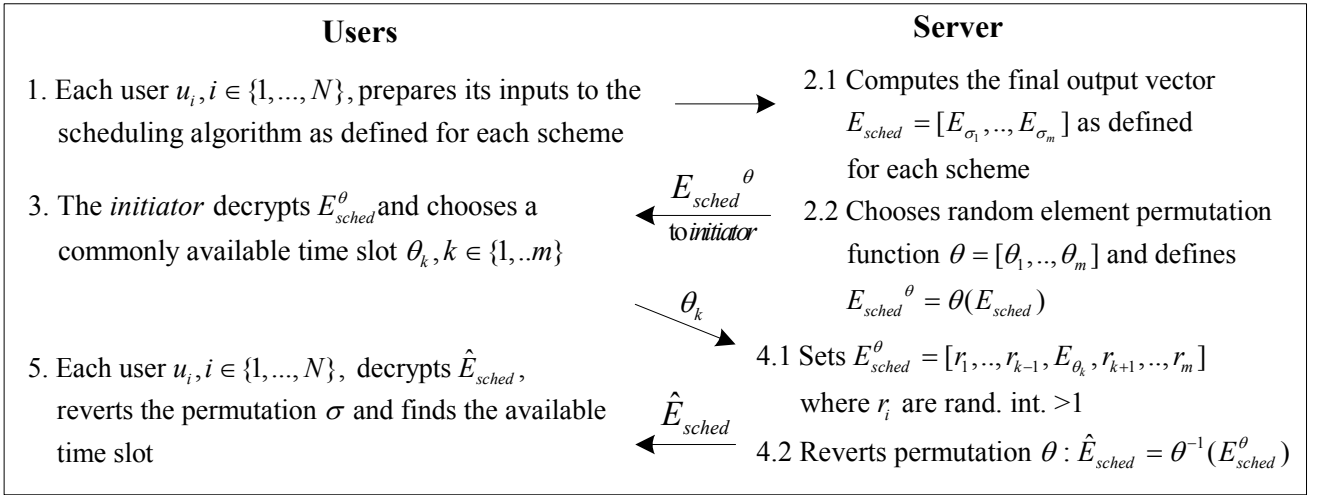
**Users**

1. Each user $u_i, i \in \{1,...,N\}$, prepares its inputs to the scheduling algorithm as defined for each scheme

3. The *initiator* decrypts $E_{sched}^{\theta}$ and chooses a commonly available time slot $\theta_k, k \in \{1,..m\}$

5. Each user $u_i, i \in \{1,...,N\}$, decrypts $\hat{E}_{sched}$, reverts the permutation $\sigma$ and finds the available time slot

**Server**

2.1 Computes the final output vector $E_{sched} = [E_{\sigma_1},..,E_{\sigma_m}]$ as defined for each scheme

$E_{sched}{}^{\theta}$

to *initiator*

2.2 Chooses random element permutation function $\theta = [\theta_1,..,\theta_m]$ and defines $E_{sched}{}^{\theta} = \theta(E_{sched})$

$\theta_k$

4.1 Sets $E_{sched}^{\theta} = [r_1,..,r_{k-1}, E_{\theta_k}, r_{k+1},..,r_m]$ where $r_i$ are rand. int. >1

$\hat{E}_{sched}$

4.2 Reverts permutation $\theta : \hat{E}_{sched} = \theta^{-1}(E_{sched}^{\theta})$